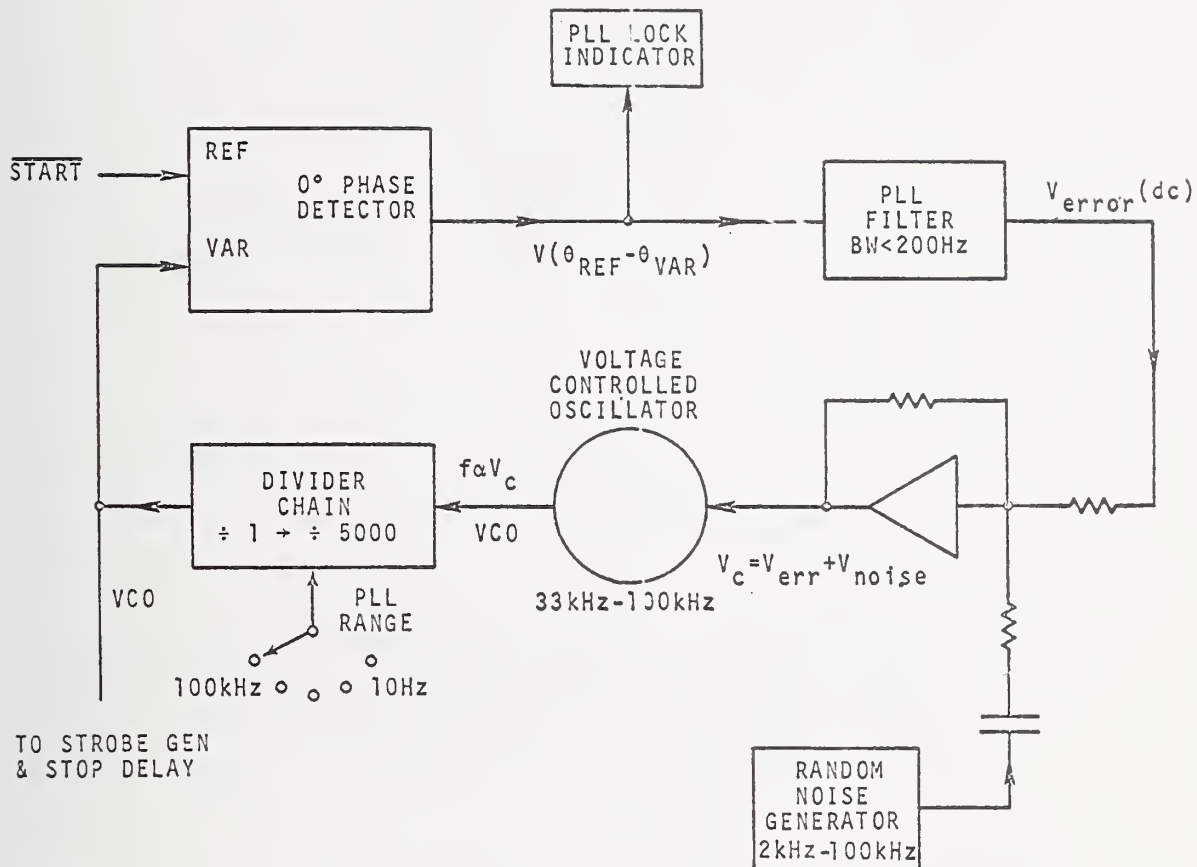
PLL LOCK INDICATOR

$\overline{START}$

REF

0° PHASE DETECTOR

VAR

$V(\theta_{REF}-\theta_{VAR})$

PLL FILTER BW<200Hz

$V_{error}(dc)$

VOLTAGE CONTROLLED OSCILLATOR

DIVIDER CHAIN ÷ 1 → ÷ 5000

$f\alpha V_c$

VCO

$V_c=V_{err}+V_{noise}$

33kHz-100kHz

VCO

PLL RANGE

100kHz

10Hz

TO STROBE GEN & STOP DELAY

RANDOM NOISE GENERATOR 2kHz-100kHz